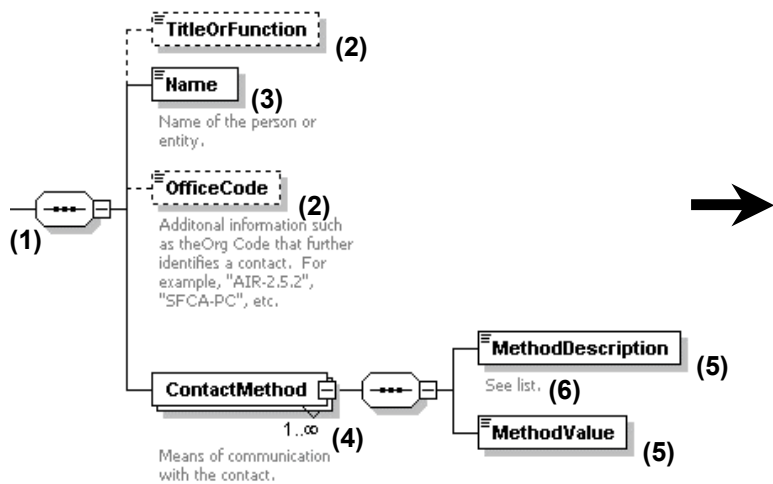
TitleOrFunction (2)

Name (3)

Name of the person or entity.

OfficeCode (2)

Additonal information such as theOrg Code that further identifies a contact. For example, "AIR-2.5.2", "SFCA-PC", etc.

(1)

ContactMethod

1..∞ (4)

Means of communication with the contact.

MethodDescription (5)

See list. (6)

MethodValue (5)